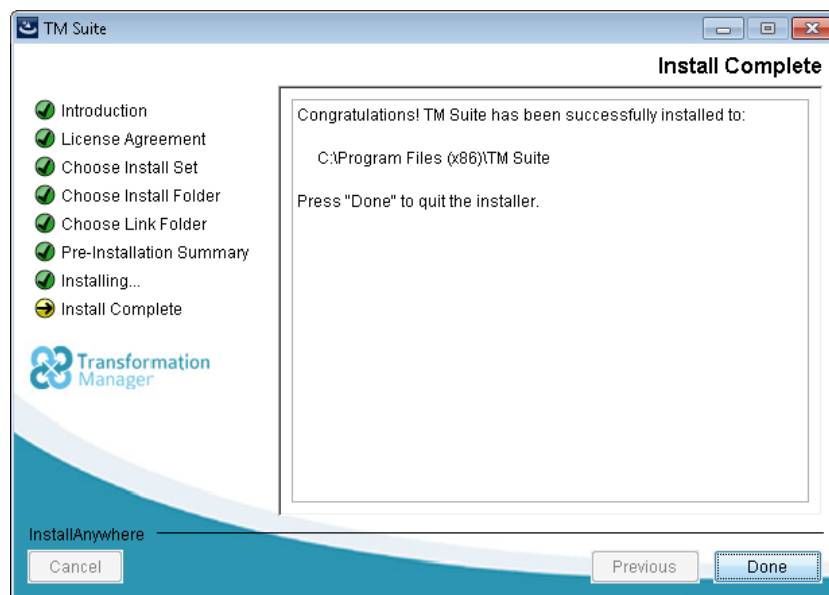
TM Suite

Install Complete

Introduction
License Agreement
Choose Install Set
Choose Install Folder
Choose Link Folder
Pre-Installation Summary
Installing...
Install Complete

Transformation Manager

Congratulations! TM Suite has been successfully installed to:

C:\Program Files (x86)\TM Suite

Press "Done" to quit the installer.

InstallAnywhere

Cancel

Previous

Done